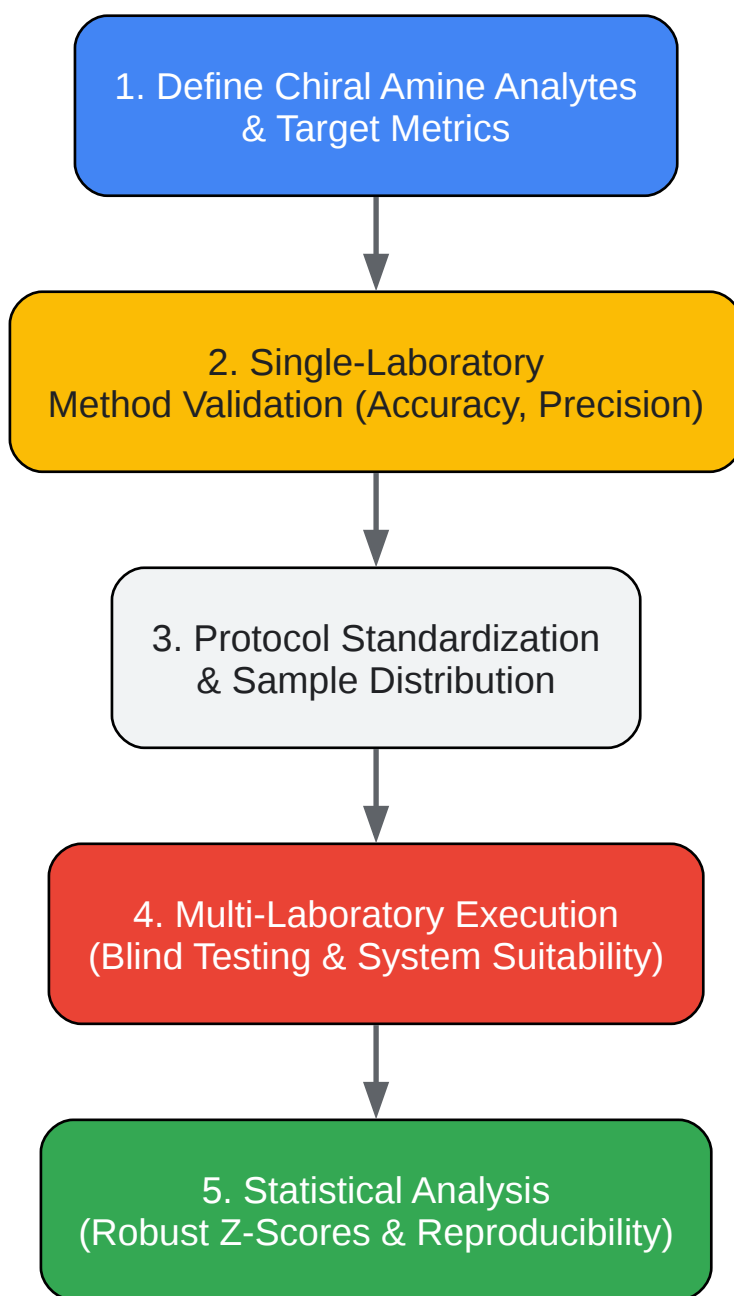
1. Define Chiral Amine Analytes & Target Metrics

2. Single-Laboratory Method Validation (Accuracy, Precision)

3. Protocol Standardization & Sample Distribution

4. Multi-Laboratory Execution (Blind Testing & System Suitability)

5. Statistical Analysis (Robust Z-Scores & Reproducibility)